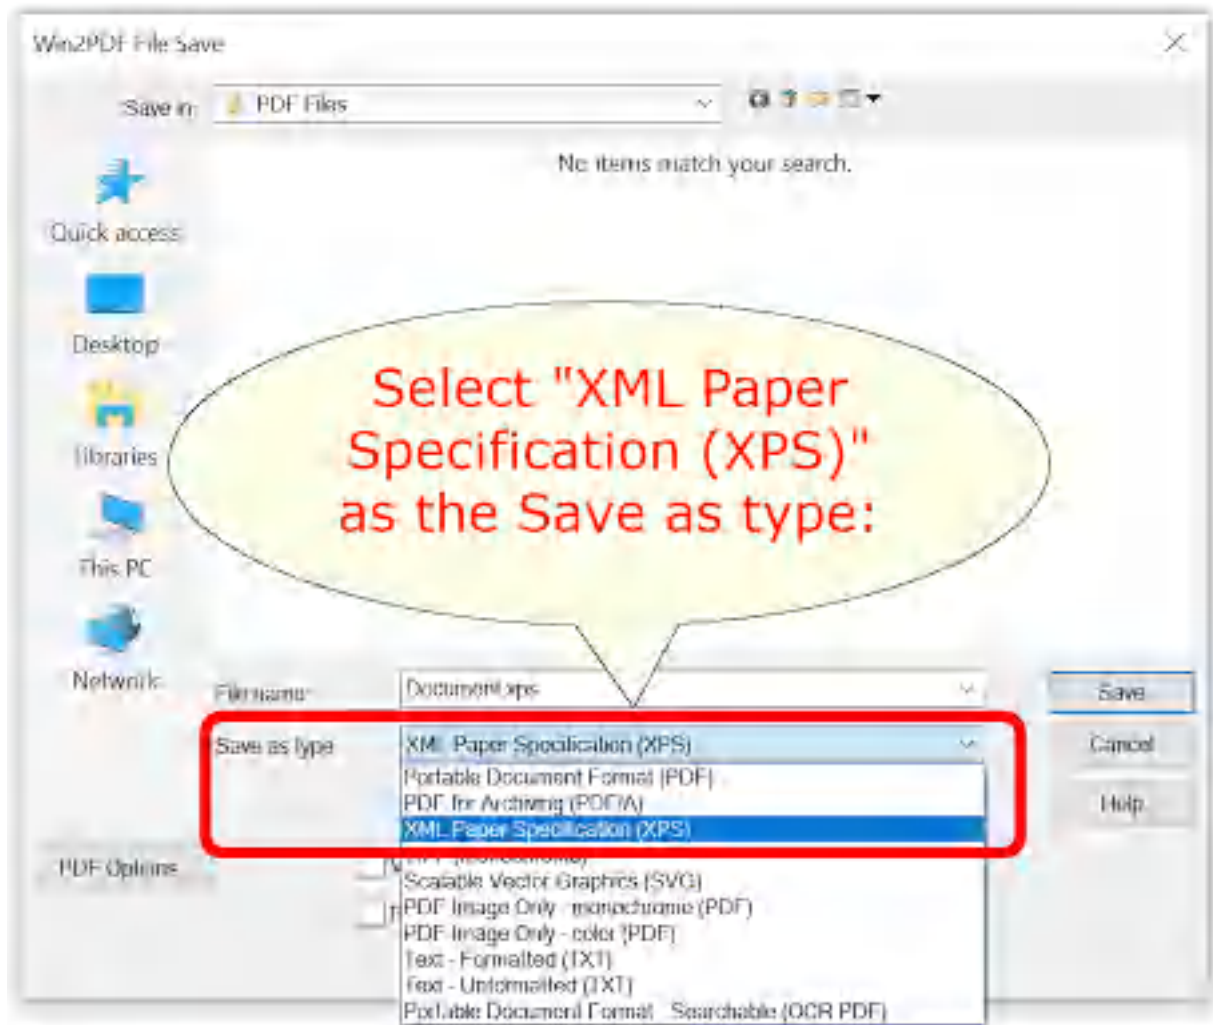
Win2PDF File Save

Save in: PDF Files

No items match your search.

Quick access

Desktop

Libraries

This PC

Network

Select "XML Paper Specification (XPS)" as the Save as type:

File name: Document.xps

Save as type: XML Paper Specification (XPS)

Portable Document Format (PDF)
PDF for Archiving (PDF/A)
XML Paper Specification (XPS)
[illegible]
Scalable Vector Graphics (SVG)
PDF Image Only - monochrome (PDF)
PDF Image Only - color (PDF)
Text - Formatted (TXT)
Text - Unformatted (TXT)
Portable Document Format - Searchable (OCR PDF)

Save

Cancel

Help

PDF Options